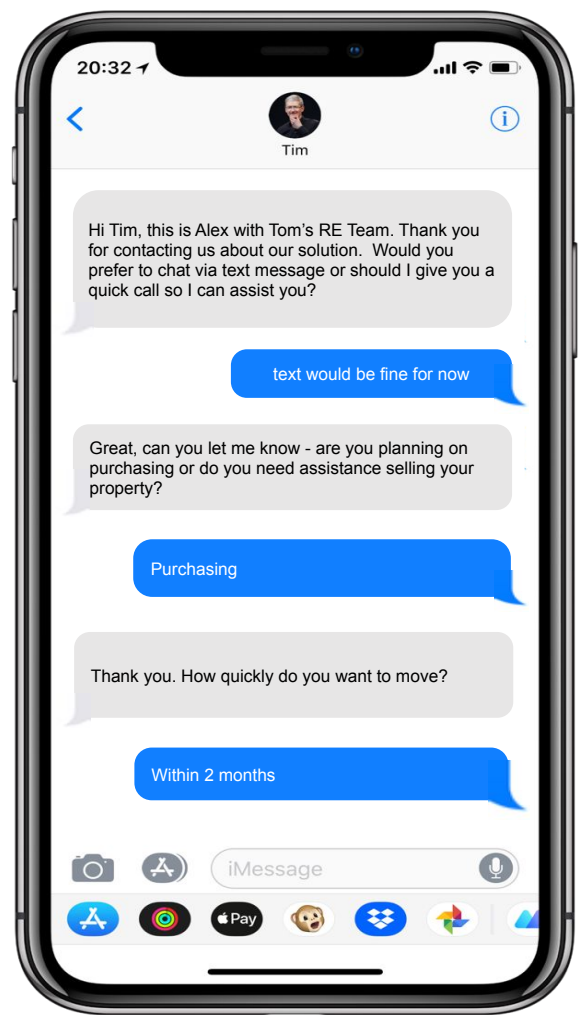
20:32

Tim

Hi Tim, this is Alex with Tom's RE Team. Thank you for contacting us about our solution. Would you prefer to chat via text message or should I give you a quick call so I can assist you?

text would be fine for now

Great, can you let me know - are you planning on purchasing or do you need assistance selling your property?

Purchasing

Thank you. How quickly do you want to move?

Within 2 months

iMessage

Pay